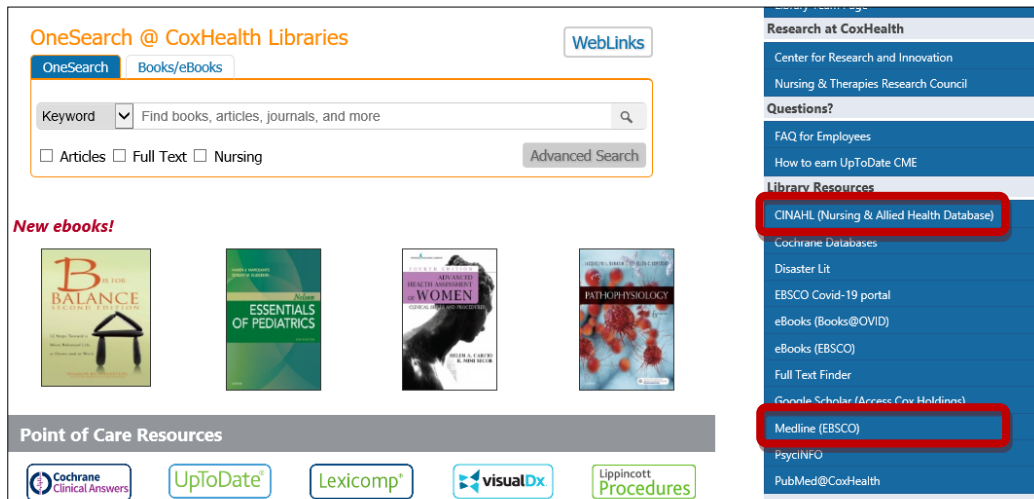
OneSearch @ CoxHealth Libraries

WebLinks

OneSearch | Books/eBooks

Keyword

Find books, articles, journals, and more

Articles Full Text Nursing

Advanced Search

New ebooks!

B IS FOR BALANCE SECOND EDITION

Nelson ESSENTIALS OF PEDIATRICS

FOURTH EDITION ADVANCED HEALTH ASSESSMENT OF WOMEN CLINICAL SKILLS AND PROCEDURES HELEN A. CARCIO R. MIMI SECOR

PATHOPHYSIOLOGY

Point of Care Resources

Cochrane Clinical Answers

UpToDate

Lexicomp

visualDx

Lippincott Procedures

Research at CoxHealth

Center for Research and Innovation

Nursing & Therapies Research Council

Questions?

FAQ for Employees

How to earn UpToDate CME

Library Resources

CINAHL (Nursing & Allied Health Database)

Cochrane Databases

Disaster Lit

EBSCO Covid-19 portal

eBooks (Books@OVID)

eBooks (EBSCO)

Full Text Finder

Google Scholar (Access Cox Holdings)

Medline (EBSCO)

PsycINFO

PubMed@CoxHealth